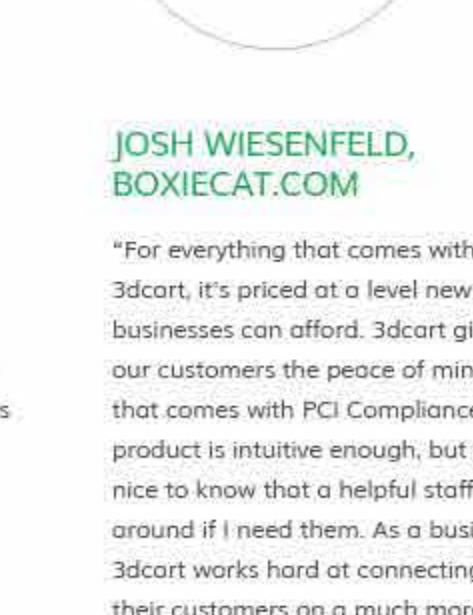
JOSH WIESENFELD, BOXIECAT.COM

"For everything that comes with 3dcart, it's priced at a level new businesses can afford. 3dcart gi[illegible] our customers the peace of min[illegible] that comes with PCI Complianc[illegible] product is intuitive enough, but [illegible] nice to know that a helpful staf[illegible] around if I need them. As a busi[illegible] 3dcart works hard at connectin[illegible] their customers on a much mor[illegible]

s